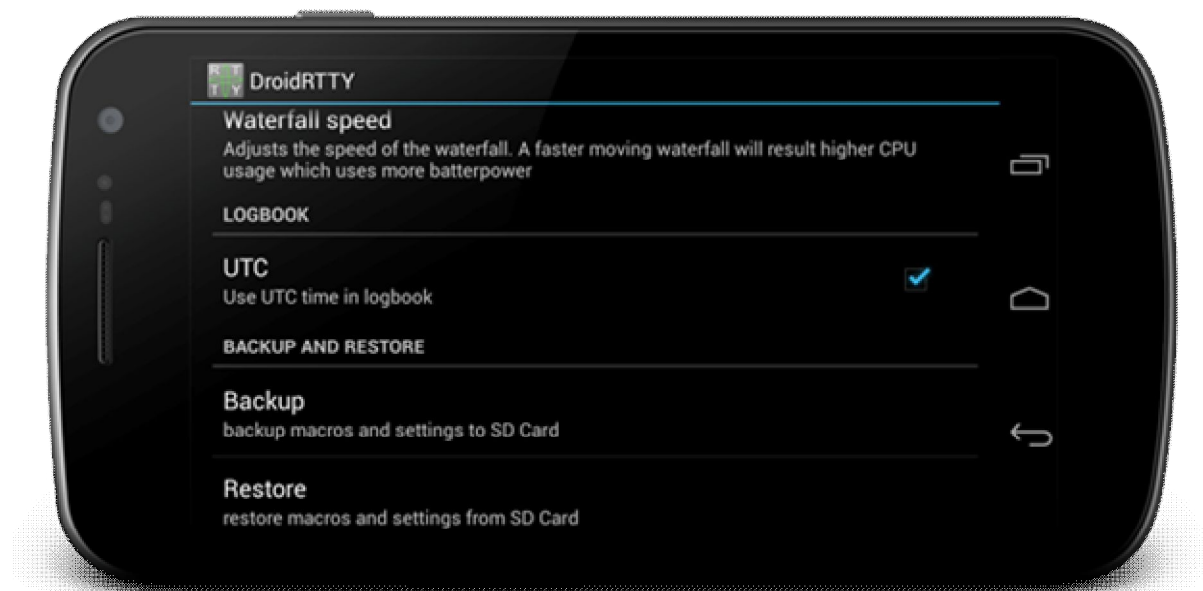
DroidRTTY

Waterfall speed
Adjusts the speed of the waterfall. A faster moving waterfall will result higher CPU usage which uses more batterpower

LOGBOOK

UTC
Use UTC time in logbook

BACKUP AND RESTORE

Backup
backup macros and settings to SD Card

Restore
restore macros and settings from SD Card